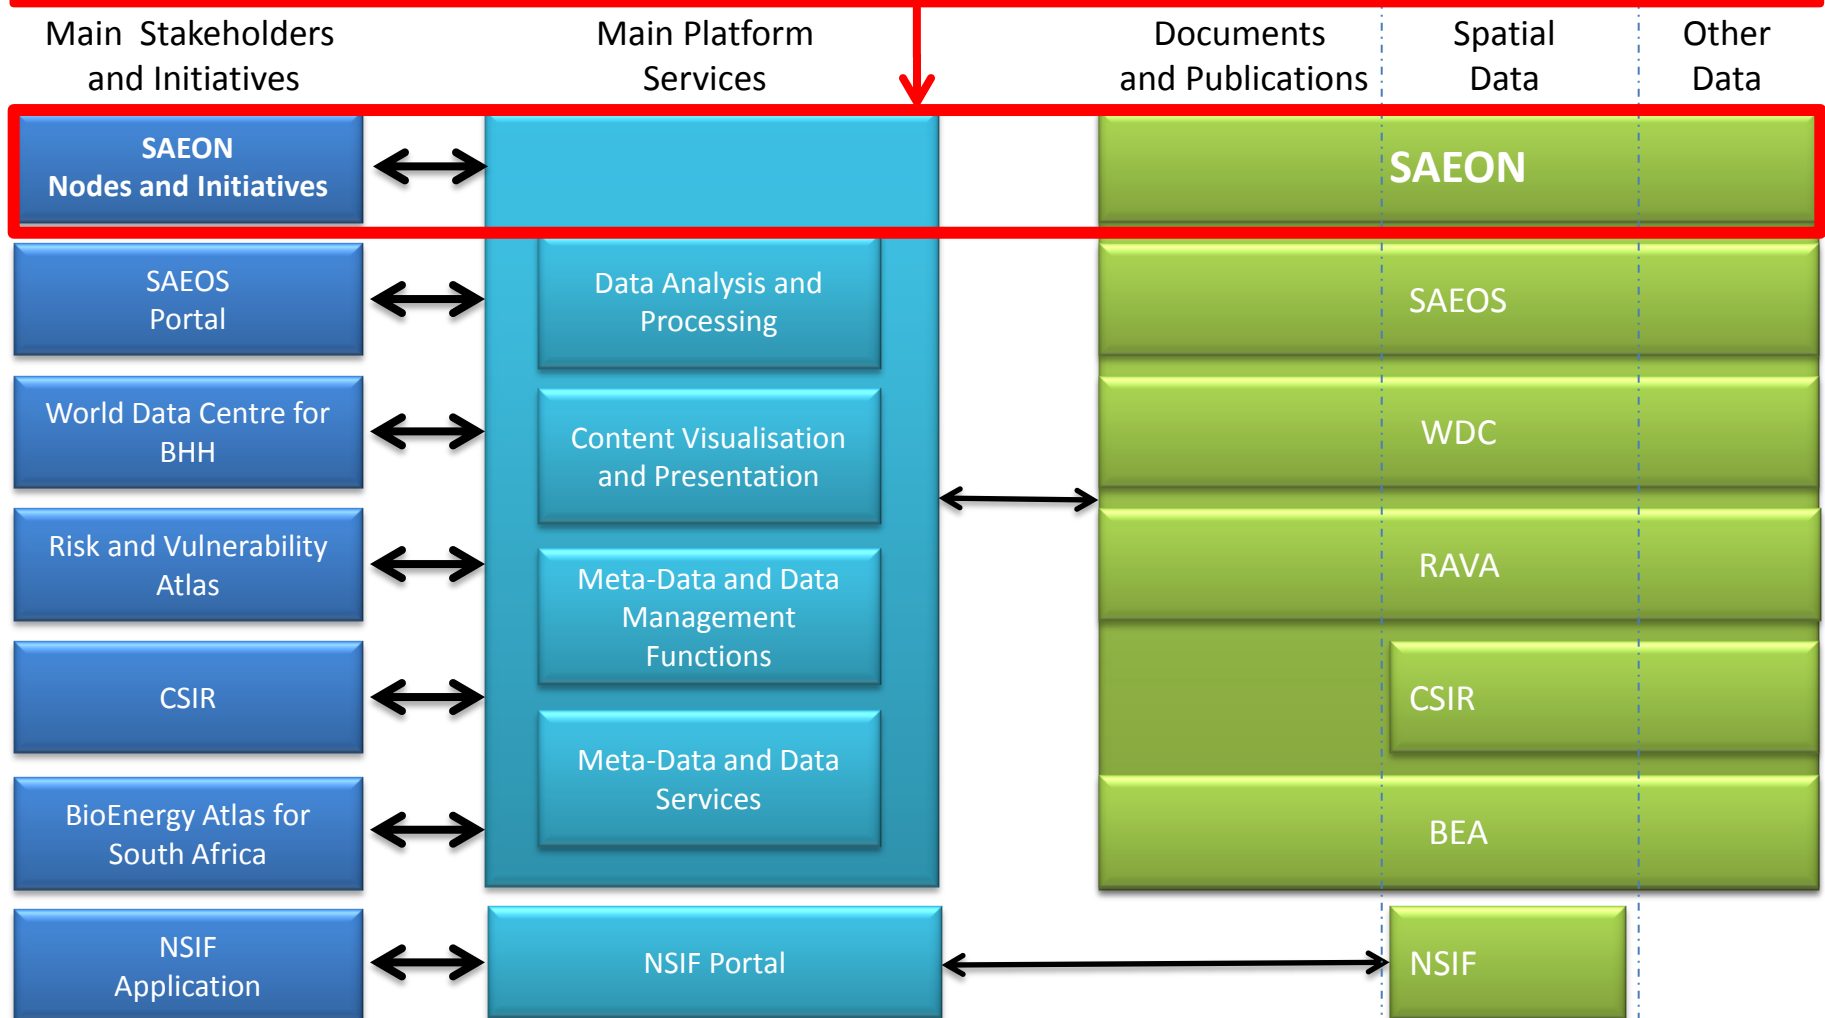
Main Stakeholders and Initiatives

Main Platform Services

Documents and Publications

Spatial Data

Other Data

SAEON Nodes and Initiatives

SAEON

SAEOS Portal

Data Analysis and Processing

SAEOS

World Data Centre for BHH

Content Visualisation and Presentation

WDC

Risk and Vulnerability Atlas

Meta-Data and Data Management Functions

RAVA

CSIR

CSIR

Meta-Data and Data Services

BioEnergy Atlas for South Africa

BEA

NSIF Application

NSIF Portal

NSIF